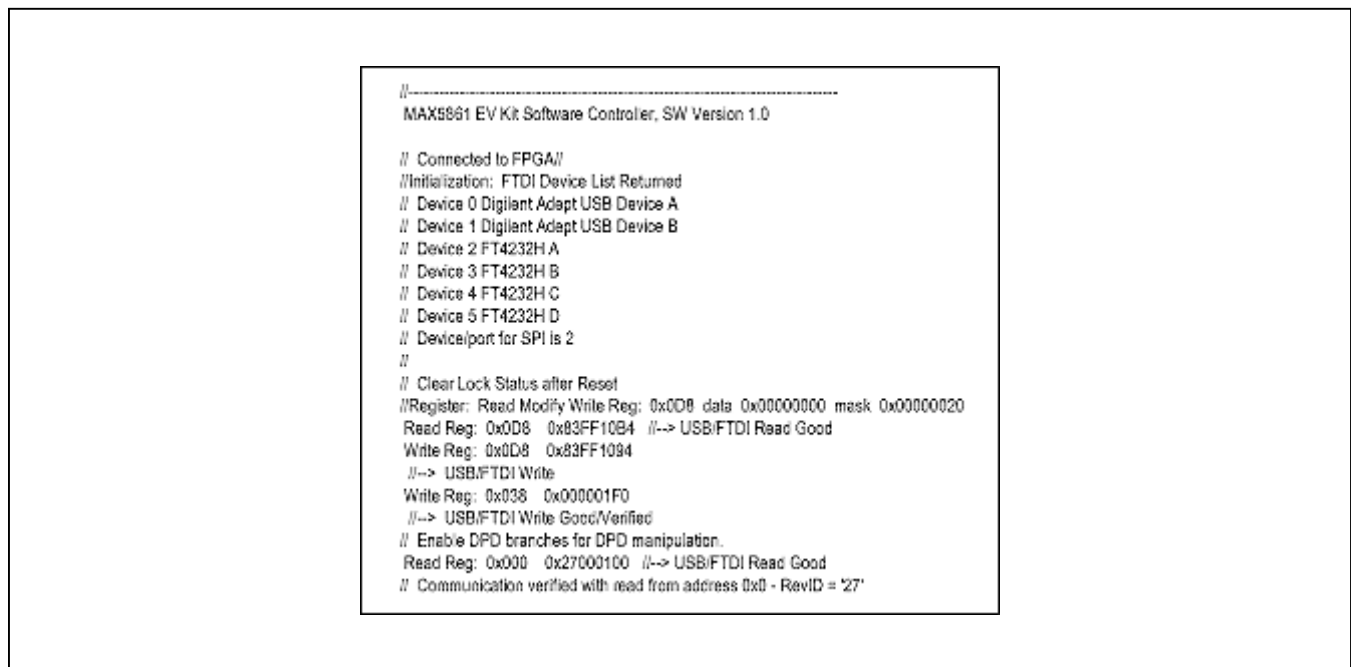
//------------------------------------------------------------------------------------------------
MAX5861 EV Kit Software Controller, SW Version 1.0

// Connected to FPGA//
//Initialization: FTDI Device List Returned
// Device 0 Digilant Adapt USB Device A
// Device 1 Digilant Adapt USB Device B
// Device 2 FT4232H A
// Device 3 FT4232H B
// Device 4 FT4232H C
// Device 5 FT4232H D
// Device/port for SPI is 2
//
// Clear Lock Status after Reset
//Register: Read Modify Write Reg: 0x0D8 data 0x00000000 mask 0x00000020
Read Reg: 0x0D8 0x83FF10B4 //--> USB/FTDI Read Good
Write Reg: 0x0D8 0x83FF1094
//--> USB/FTDI Write
Write Reg: 0x038 0x000001F0
//--> USB/FTDI Write Good/Verified
// Enable DPD branches for DPD manipulation.
Read Reg: 0x000 0x27000100 //--> USB/FTDI Read Good
// Communication verified with read from address 0x0 - RevID = '27'